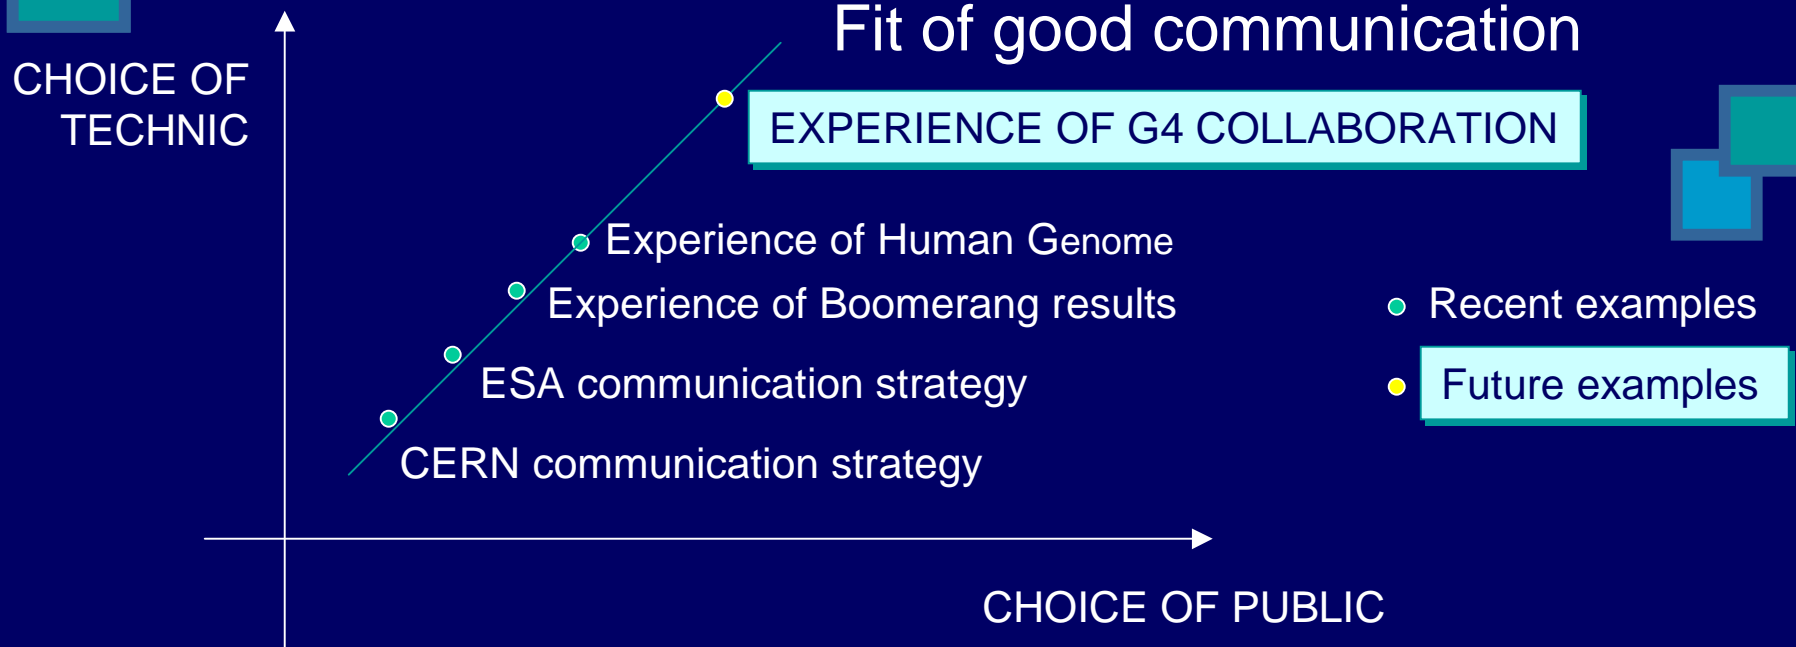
Fit of good communication

CHOICE OF TECHNIC

EXPERIENCE OF G4 COLLABORATION

Experience of Human Genome

Experience of Boomerang results

ESA communication strategy

CERN communication strategy

Recent examples

Future examples

CHOICE OF PUBLIC